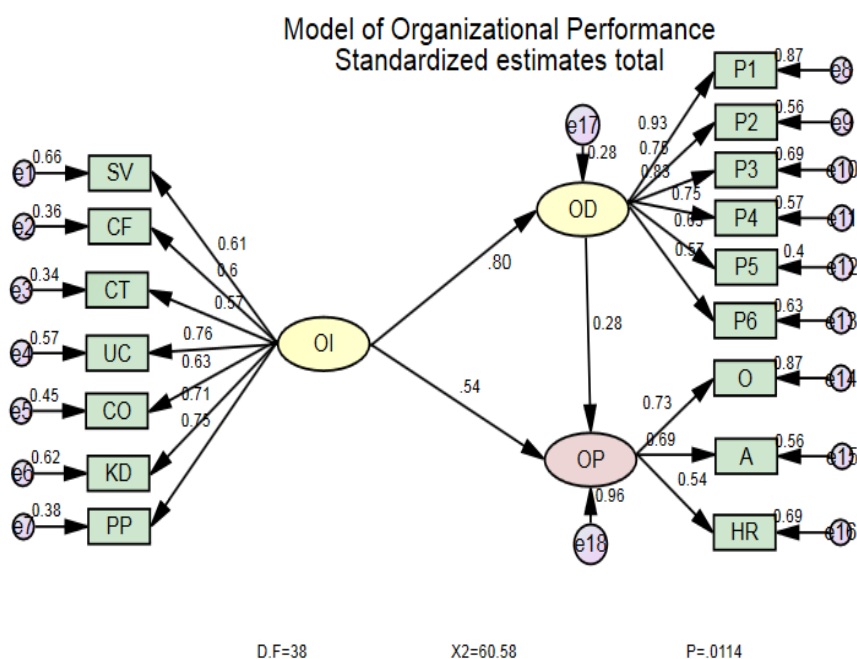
Model of Organizational Performance
Standardized estimates total

e1 0.66 SV
e2 0.36 CF
e3 0.34 CT
e4 0.57 UC
e5 0.45 CO
e6 0.62 KD
e7 0.38 PP

0.61
0.6
0.57
0.76
0.63
0.71
0.75

OI

.80
.54

e17
0.28
OD

0.93
0.75
0.83
0.75
0.65
0.57

P1 0.87 e8
P2 0.56 e9
P3 0.69 e10
P4 0.57 e11
P5 0.4 e12
P6 0.63 e13

0.28

OP
0.96
e18

0.73
0.69
0.54

O 0.87 e14
A 0.56 e15
HR 0.69 e16

D.F=38 X2=60.58 P=.0114